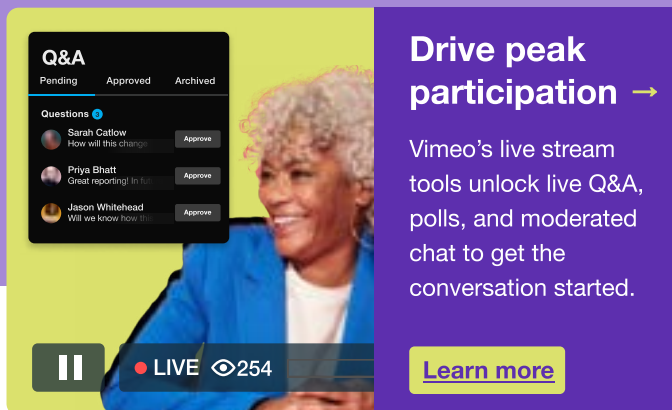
Q&A

Pending Approved Archived

Questions 3

Sarah Catlow
How will this change

Approve

Priya Bhatt
Great reporting! In fu

Approve

Jason Whitehead
Will we know how th

Approve

LIVE 254

Drive peak participation →

Vimeo's live stream tools unlock live Q&A, polls, and moderated chat to get the conversation started.

Learn more